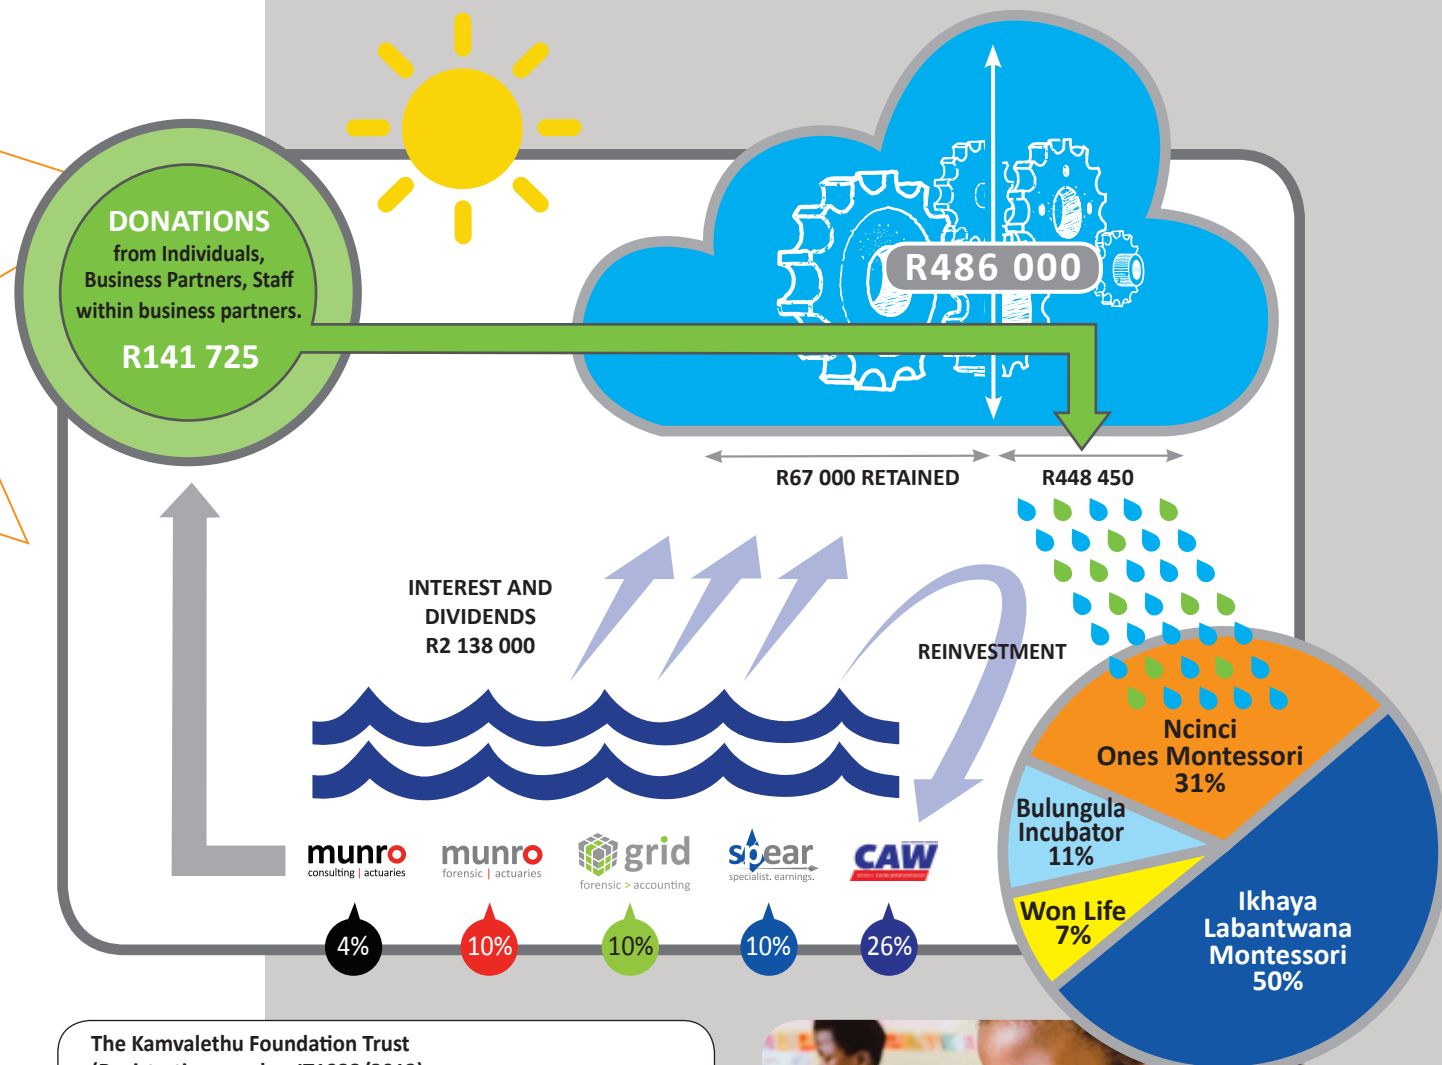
DONATIONS
from Individuals, Business Partners, Staff within business partners.
R141 725

R486 000

R67 000 RETAINED
R448 450

INTEREST AND DIVIDENDS
R2 138 000

REINVESTMENT

Ncinci Ones Montessori
31%

Bulungula Incubator
11%

Won Life
7%

Ikhaya Labantwana Montessori
50%

munro
consulting | actuaries
4%

munro
forensic | actuaries
10%

grid
forensic > accounting
10%

spear
specialist. earnings.
10%

CAW
26%

The Kamvalethu Foundation Trust
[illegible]